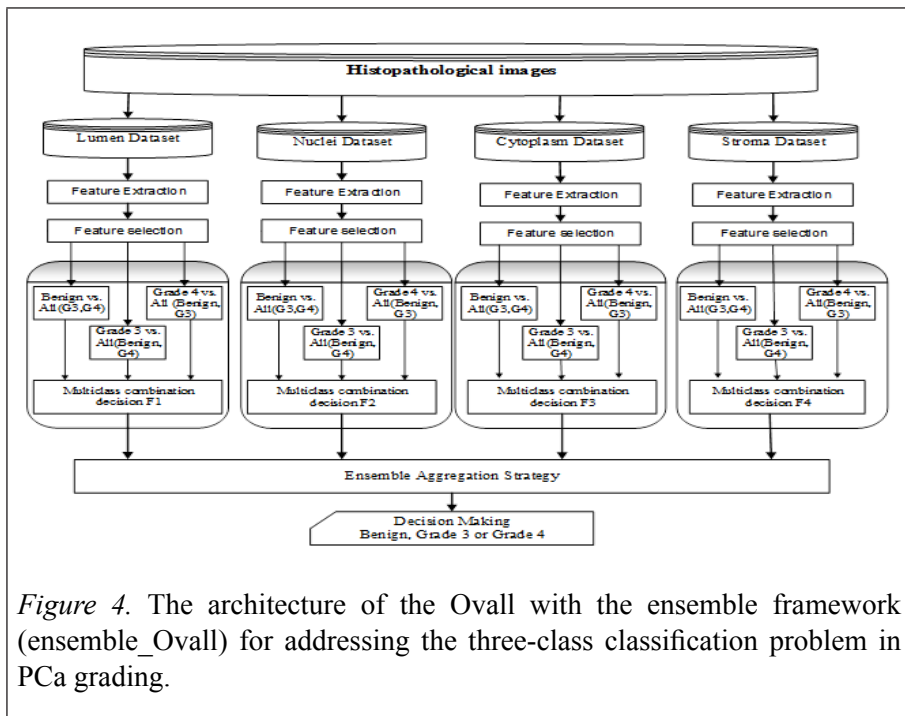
Histopathological images

Lumen Dataset

Nuclei Dataset

Cytoplasm Dataset

Stroma Dataset

Feature Extraction

Feature selection

Benign vs. All(G3,G4)

Grade 4 vs. All (Benign, G3)

Grade 3 vs. All(Benign, G4)

Multiclass combination decision F1

Feature Extraction

Feature selection

Benign vs. All(G3,G4)

Grade 4 vs. All(Benign, G3)

Grade 3 vs. All(Benign, G4)

Multiclass combination decision F2

Feature Extraction

Feature selection

Benign vs. All(G3,G4)

Grade 4 vs. All(Benign, G3)

Grade 3 vs. All(Benign, G4)

Multiclass combination decision F3

Feature Extraction

Feature selection

Benign vs. All(G3,G4)

Grade 4 vs. All (Benign, G3)

Grade 3 vs. All(Benign, G4)

Multiclass combination decision F4

Ensemble Aggregation Strategy

Decision Making
Benign, Grade 3 or Grade 4

Figure 4. The architecture of the Ovall with the ensemble framework (ensemble_Ovall) for addressing the three-class classification problem in PCa grading.